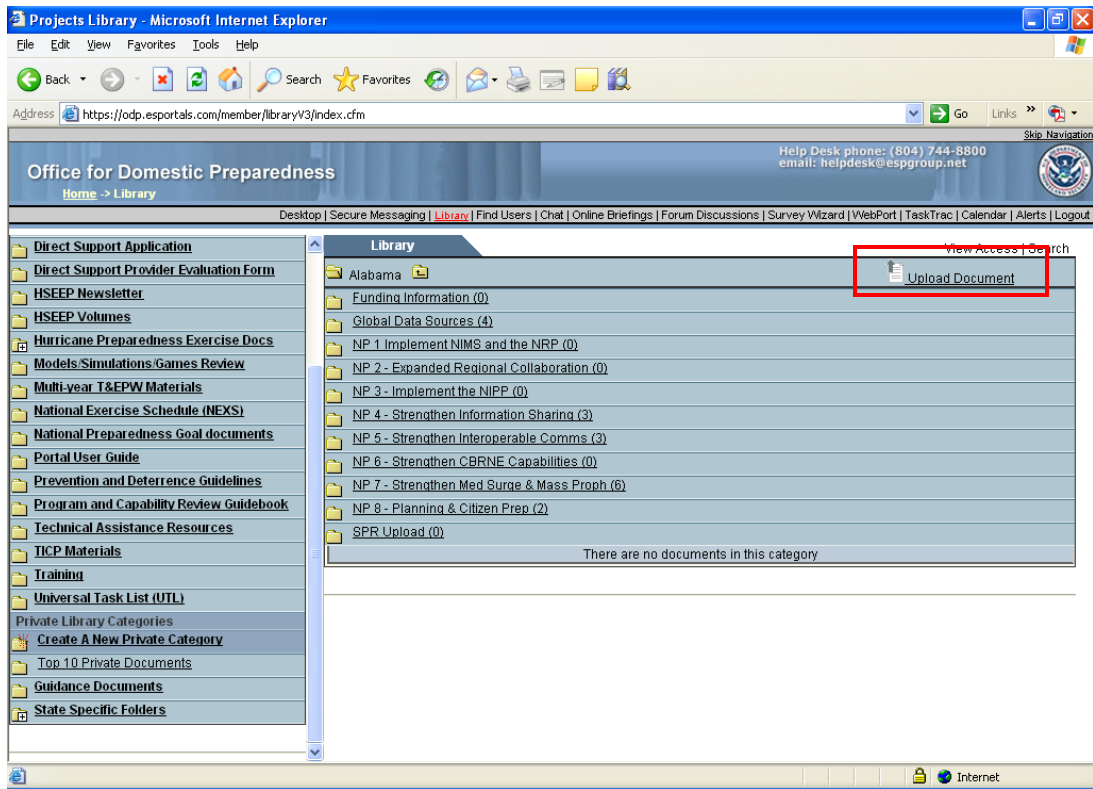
Projects Library - Microsoft Internet Explorer

File Edit View Favorites Tools Help

Back Search Favorites

Address https://odp.esportals.com/member/libraryV3/index.cfm Go Links

Skip Navigation

Office for Domestic Preparedness
Home -> Library

Help Desk phone: (804) 744-8800
email: helpdesk@espgroup.net

Desktop | Secure Messaging | Library | Find Users | Chat | Online Briefings | Forum Discussions | Survey Wizard | WebPort | TaskTrac | Calendar | Alerts | Logout

Direct Support Application
Direct Support Provider Evaluation Form
HSEEP Newsletter
HSEEP Volumes
Hurricane Preparedness Exercise Docs
Models/Simulations/Games Review
Multi-year T&EPW Materials
National Exercise Schedule (NEXS)
National Preparedness Goal documents
Portal User Guide
Prevention and Deterrence Guidelines
Program and Capability Review Guidebook
Technical Assistance Resources
TICP Materials
Training
Universal Task List (UTL)
Private Library Categories
Create A New Private Category
Top 10 Private Documents
Guidance Documents
State Specific Folders

Library

View Access | Search

Alabama

Upload Document

Funding Information (0)
Global Data Sources (4)
NP 1 Implement NIMS and the NRP (0)
NP 2 - Expanded Regional Collaboration (0)
NP 3 - Implement the NIPP (0)
NP 4 - Strengthen Information Sharing (3)
NP 5 - Strengthen Interoperable Comms (3)
NP 6 - Strengthen CBRNE Capabilities (0)
NP 7 - Strengthen Med Surge & Mass Proph (6)
NP 8 - Planning & Citizen Prep (2)
SPR Upload (0)
There are no documents in this category

Internet